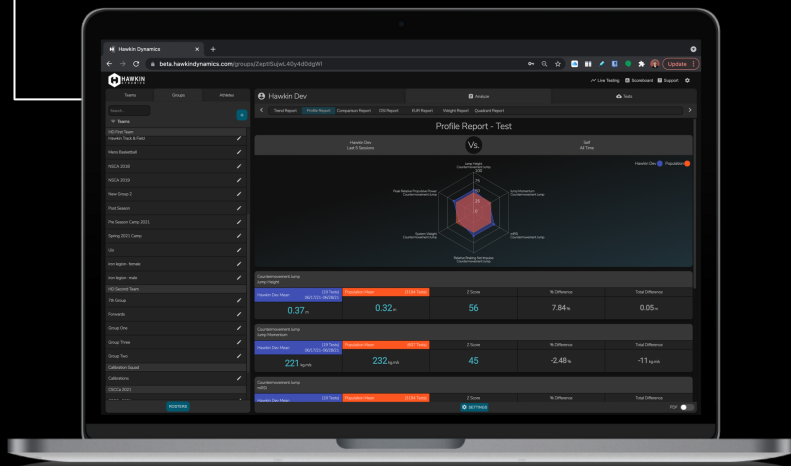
Hawkin Dynamics

beta.hawkindynamics.com/groups/2aptSujwL40y4d0dgW1

Update

HAWKIN DYNAMICS

Live Testing Scoreboard Support

Teams Groups Athletes

Search

Teams

HD First Team

Hawkin Track & Field

Mens Basketball

NSCA 2038

NSCA 2039

New Group 2

Post Season

Pre Season Camp 2021

Spring 2021 Camp

Us

iron legion - female

iron legion - male

HD Second Team

TR Group

Forwards

Group One

Group Three

Group Two

Calibration Squad

Calibrations

CSCCa 2021

ROSTERS

Hawkin Dev

Analyze

Tools

Trend Report Profile Report Comparison Report DSI Report EUR Report Weight Report Quadrant Report

Profile Report - Test

Hawkin Dev
Last 3 Sessions

Vs.

Self
All Time

Hawkin Dev Population

Jump Height
Countermovement Jump

Jump Momentum
Countermovement Jump

mRSI
Countermovement Jump

Relative Braking Net Impulse
Countermovement Jump

System Weight
Countermovement Jump

Peak Relative Propulsive Power
Countermovement Jump

Countermovement Jump
Jump Height

Hawkin Dev Mean (19 Tests) | Population Mean (1184 Tests) | Z Score | % Difference | Total Difference

0.37 m | 0.32 m | 56 | 7.84 % | 0.05 m

Countermovement Jump
Jump Momentum

Hawkin Dev Mean (19 Tests) | Population Mean (807 Tests) | Z Score | % Difference | Total Difference

221 kg.m/s | 232 kg.m/s | 45 | -2.48 % | -11 kg.m/s

Countermovement Jump
mRSI

Hawkin Dev Mean (19 Tests) | Population Mean (1184 Tests) | Z Score | % Difference | Total Difference

SETTINGS

PDF